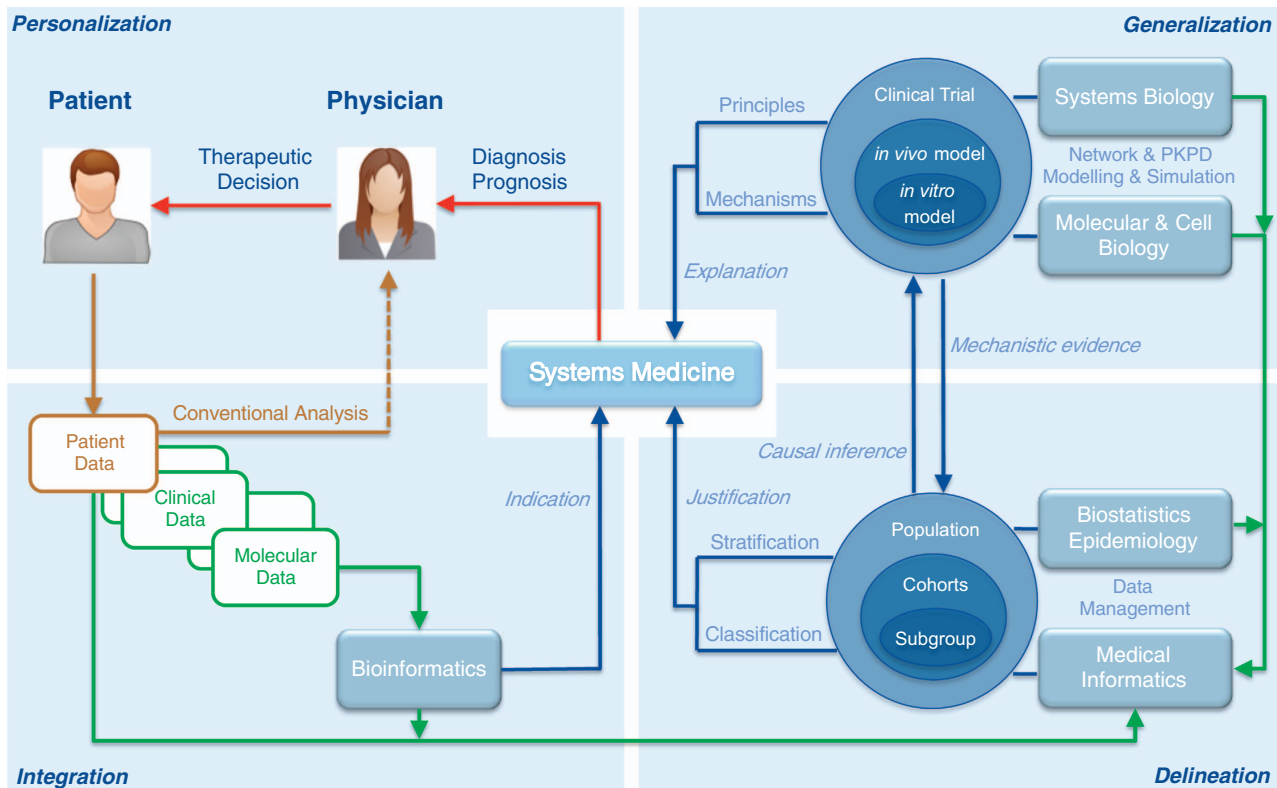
Personalization

Generalization

Patient

Physician

Therapeutic Decision

Diagnosis Prognosis

Principles

Clinical Trial

in vivo model

in vitro model

Mechanisms

Systems Biology

Network & PKPD Modelling & Simulation

Molecular & Cell Biology

Explanation

Mechanistic evidence

Systems Medicine

Conventional Analysis

Patient Data

Clinical Data

Molecular Data

Indication

Justification

Causal inference

Stratification

Population

Cohorts

Subgroup

Classification

Biostatistics Epidemiology

Data Management

Medical Informatics

Bioinformatics

Integration

Delineation